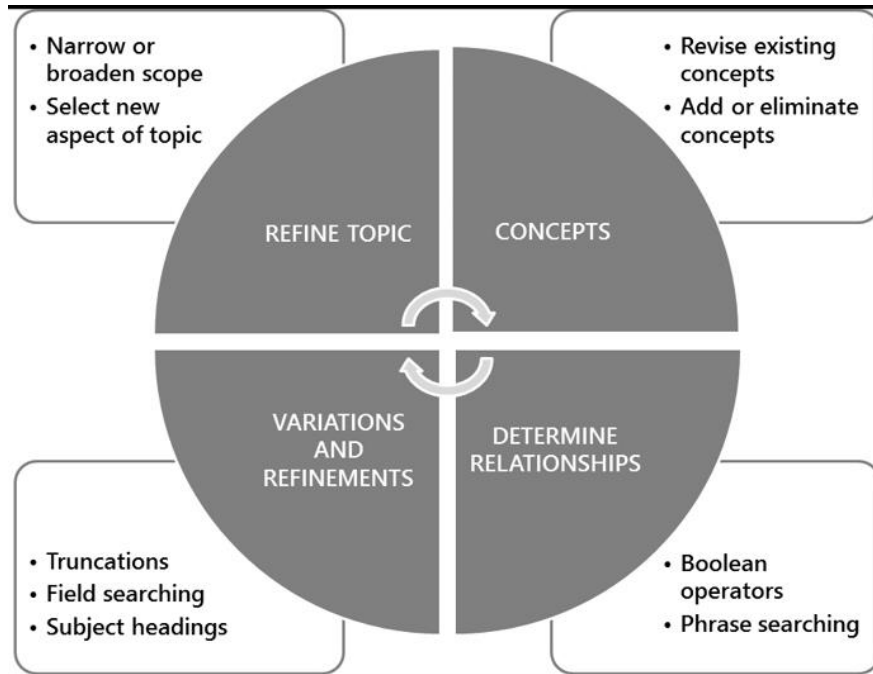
• Narrow or broaden scope
• Select new aspect of topic

• Revise existing concepts
• Add or eliminate concepts

REFINE TOPIC

CONCEPTS

VARIATIONS AND REFINEMENTS

DETERMINE RELATIONSHIPS

• Truncations
• Field searching
• Subject headings

• Boolean operators
• Phrase searching